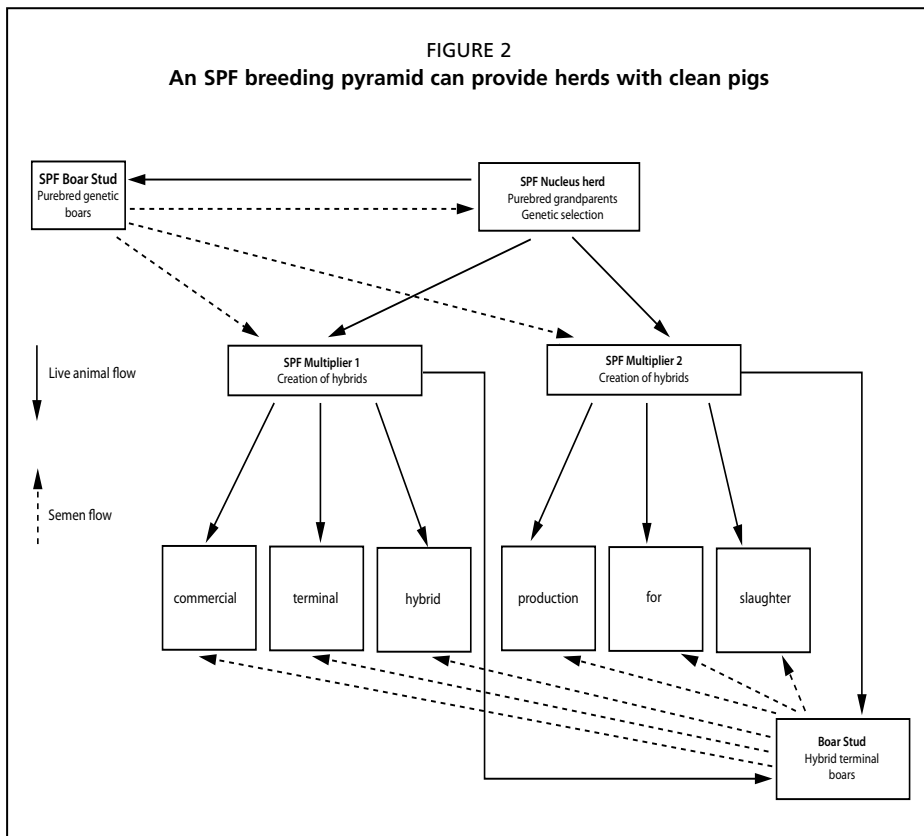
FIGURE 2
**An SPF breeding pyramid can provide herds with clean pigs**

**SPF Boar Stud**
Purebred genetic boars

**SPF Nucleus herd**
Purebred grandparents
Genetic selection

Live animal flow

Semen flow

**SPF Multiplier 1**
Creation of hybrids

**SPF Multiplier 2**
Creation of hybrids

commercial

terminal

hybrid

production

for

slaughter

**Boar Stud**
Hybrid terminal boars